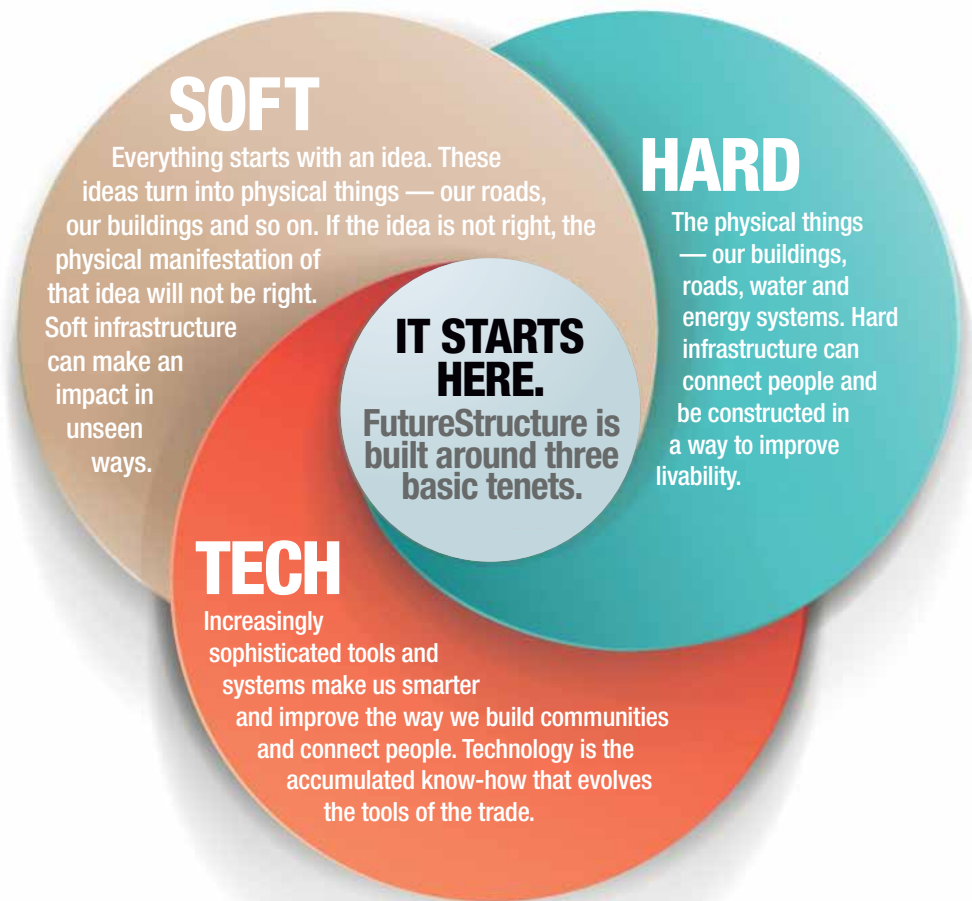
SOFT

Everything starts with an idea. These ideas turn into physical things — our roads, our buildings and so on. If the idea is not right, the physical manifestation of that idea will not be right. Soft infrastructure can make an impact in unseen ways.

HARD

The physical things — our buildings, roads, water and energy systems. Hard infrastructure can connect people and be constructed in a way to improve livability.

IT STARTS HERE.

FutureStructure is built around three basic tenets.

TECH

Increasingly sophisticated tools and systems make us smarter and improve the way we build communities and connect people. Technology is the accumulated know-how that evolves the tools of the trade.